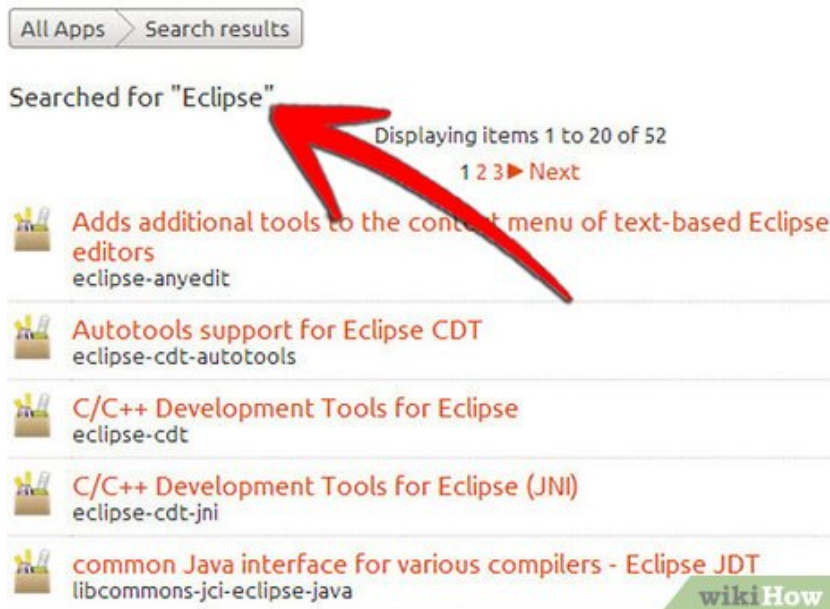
All Apps Search results

Searched for "Eclipse"

Displaying items 1 to 20 of 52

1 2 3 ▶ Next

Adds additional tools to the cont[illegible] menu of text-based Eclipse editors
eclipse-anyedit

Autotools support for Eclipse CDT
eclipse-cdt-autotools

C/C++ Development Tools for Eclipse
eclipse-cdt

C/C++ Development Tools for Eclipse (JNI)
eclipse-cdt-jni

common Java interface for various compilers - Eclipse JDT
libcommons-jci-eclipse-java

wikiHow